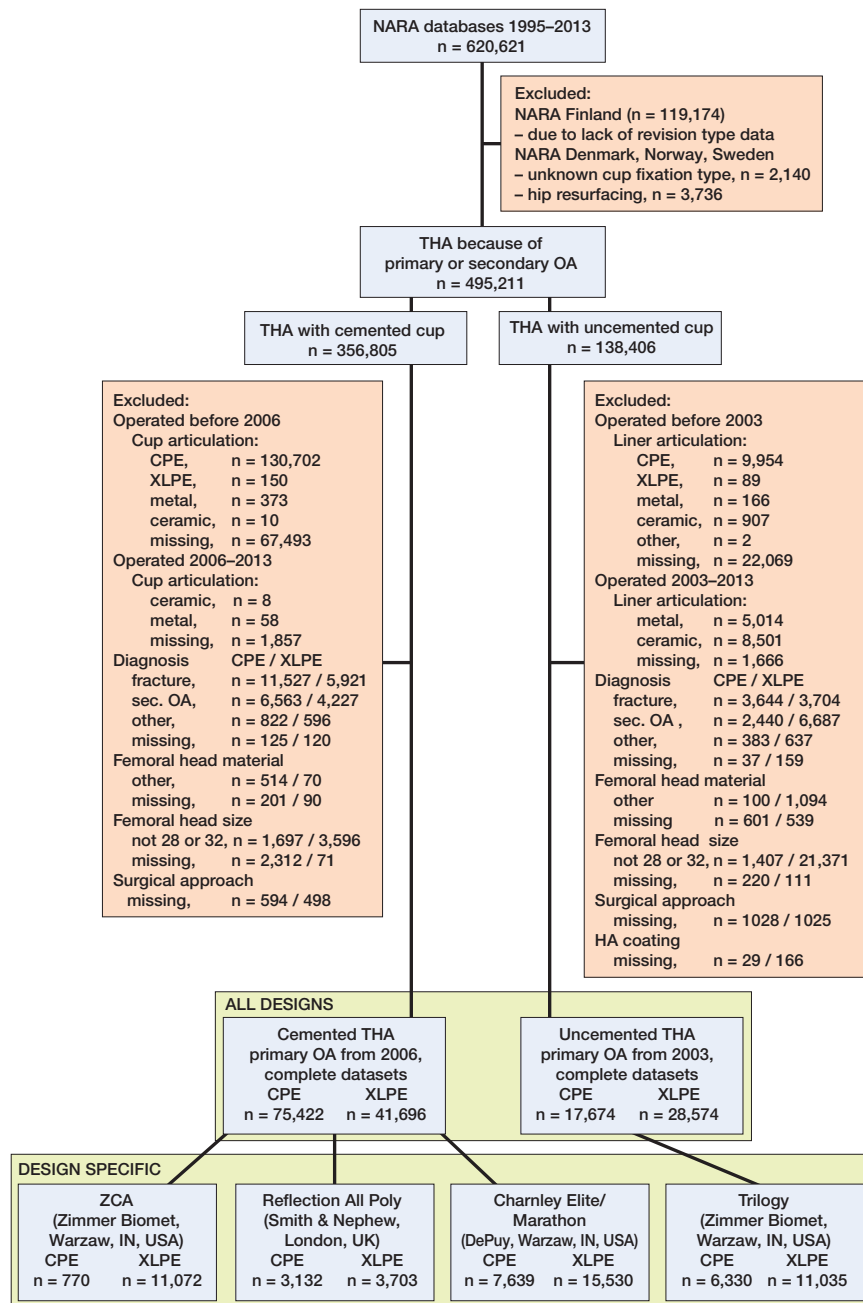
NARA databases 1995–2013
n = 620,621

Excluded:
NARA Finland (n = 119,174)
– due to lack of revision type data
NARA Denmark, Norway, Sweden
– unknown cup fixation type, n = 2,140
– hip resurfacing, n = 3,736

THA because of primary or secondary OA
n = 495,211

THA with cemented cup
n = 356,805

THA with uncemented cup
n = 138,406

Excluded:
Operated before 2006
Cup articulation:
CPE, n = 130,702
XLPE, n = 150
metal, n = 373
ceramic, n = 10
missing, n = 67,493
Operated 2006–2013
Cup articulation:
ceramic, n = 8
metal, n = 58
missing, n = 1,857
Diagnosis CPE / XLPE
fracture, n = 11,527 / 5,921
sec. OA, n = 6,563 / 4,227
other, n = 822 / 596
missing, n = 125 / 120
Femoral head material
other, n = 514 / 70
missing, n = 201 / 90
Femoral head size
not 28 or 32, n = 1,697 / 3,596
missing, n = 2,312 / 71
Surgical approach
missing, n = 594 / 498

Excluded:
Operated before 2003
Liner articulation:
CPE, n = 9,954
XLPE, n = 89
metal, n = 166
ceramic, n = 907
other, n = 2
missing, n = 22,069
Operated 2003–2013
Liner articulation:
metal, n = 5,014
ceramic, n = 8,501
missing, n = 1,666
Diagnosis CPE / XLPE
fracture, n = 3,644 / 3,704
sec. OA , n = 2,440 / 6,687
other, n = 383 / 637
missing, n = 37 / 159
Femoral head material
other n = 100 / 1,094
missing n = 601 / 539
Femoral head size
not 28 or 32, n = 1,407 / 21,371
missing, n = 220 / 111
Surgical approach
missing, n = 1028 / 1025
HA coating
missing, n = 29 / 166

ALL DESIGNS

Cemented THA
primary OA from 2006, complete datasets
CPE XLPE
n = 75,422 n = 41,696

Uncemented THA
primary OA from 2003, complete datasets
CPE XLPE
n = 17,674 n = 28,574

DESIGN SPECIFIC

ZCA
(Zimmer Biomet, Warzaw, IN, USA)
CPE XLPE
n = 770 n = 11,072

Reflection All Poly
(Smith & Nephew, London, UK)
CPE XLPE
n = 3,132 n = 3,703

Charnley Elite/ Marathon
(DePuy, Warzaw, IN, USA)
CPE XLPE
n = 7,639 n = 15,530

Trilogy
(Zimmer Biomet, Warzaw, IN, USA)
CPE XLPE
n = 6,330 n = 11,035